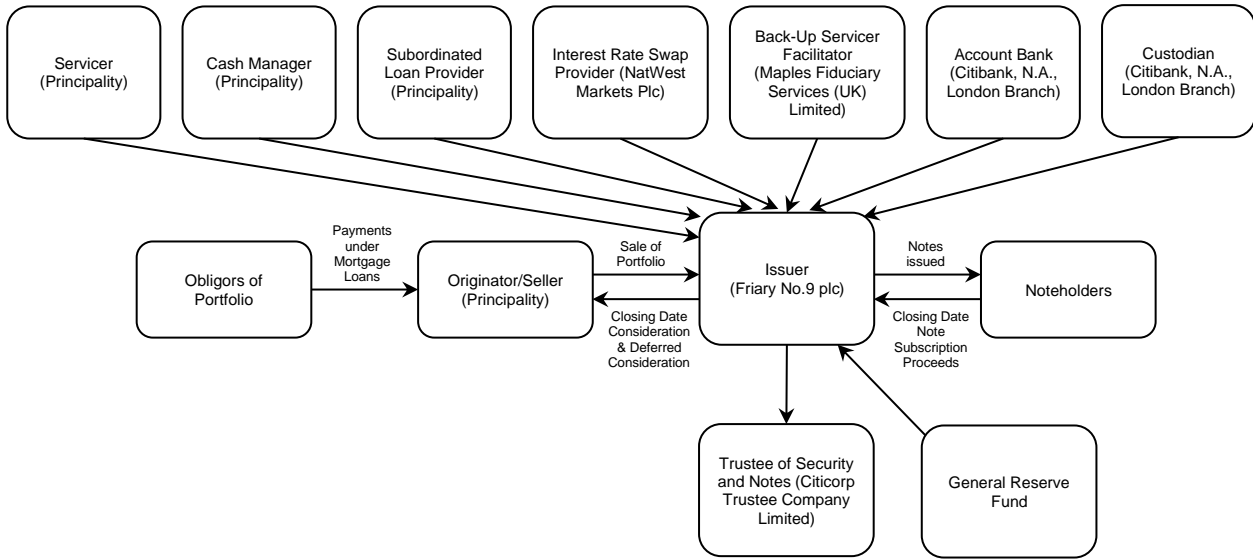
Servicer (Principality)

Cash Manager (Principality)

Subordinated Loan Provider (Principality)

Interest Rate Swap Provider (NatWest Markets Plc)

Back-Up Servicer Facilitator (Maples Fiduciary Services (UK) Limited)

Account Bank (Citibank, N.A., London Branch)

Custodian (Citibank, N.A., London Branch)

Obligors of Portfolio

Payments under Mortgage Loans

Originator/Seller (Principality)

Sale of Portfolio

Closing Date Consideration & Deferred Consideration

Issuer (Friary No.9 plc)

Notes issued

Closing Date Note Subscription Proceeds

Noteholders

Trustee of Security and Notes (Citicorp Trustee Company Limited)

General Reserve Fund